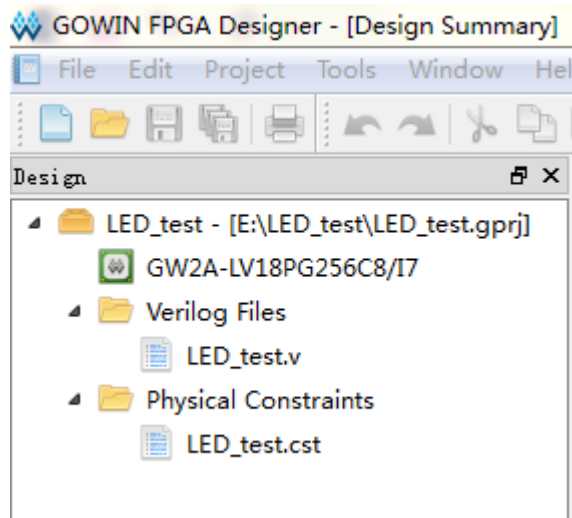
GOWIN FPGA Designer - [Design Summary]

File Edit Project Tools Window Hel

Design

LED_test - [E:\LED_test\LED_test.gprj]

GW2A-LV18PG256C8/I7

Verilog Files

LED_test.v

Physical Constraints

LED_test.cst